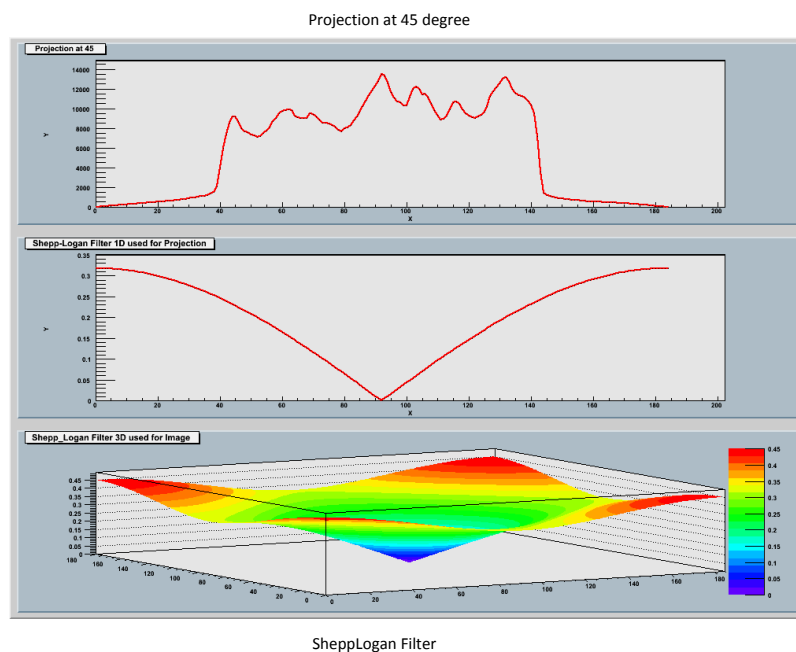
Projection at 45 degree

Projection at 45

y

14000
12000
10000
8000
6000
4000
2000
0

0 20 40 60 80 100 120 140 160 180 200
x

Shepp-Logan Filter 1D used for Projection

y

0.35
0.3
0.25
0.2
0.15
0.1
0.05
0

0 20 40 60 80 100 120 140 160 180 200
x

Shepp_Logan Filter 3D used for Image

0.45
0.4
0.35
0.3
0.25
0.2
0.15
0.1
0.05
0

180 160 140 120 100 80 60 40 20 0

0 20 40 60 80 100 120 140 160 180

0.45
0.4
0.35
0.3
0.25
0.2
0.15
0.1
0.05
0

SheppLogan Filter